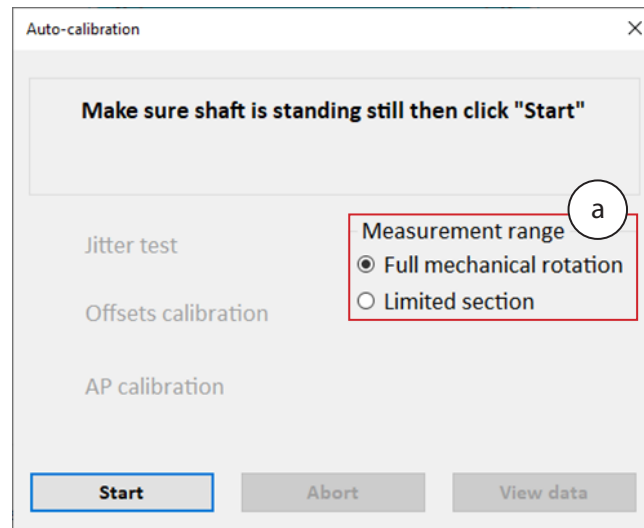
Auto-calibration

×

Make sure shaft is standing still then click "Start"

a

Jitter test

Offsets calibration

AP calibration

Measurement range

Full mechanical rotation

Limited section

Start

Abort

View data